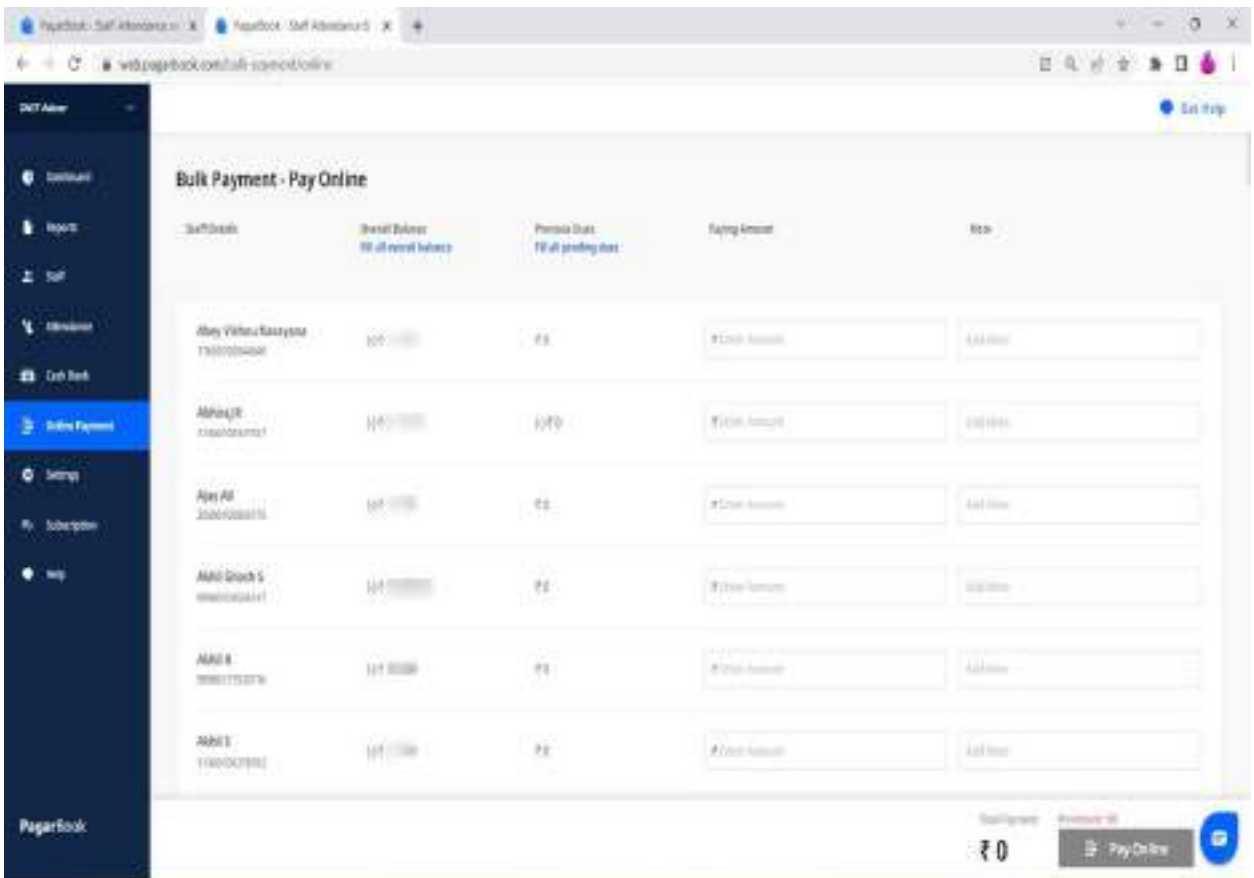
PagarBook - Staff Attendance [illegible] PagarBook - Staff Attendance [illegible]

web.pagarbook.com/bulk-payment/online

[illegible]

Get Help

Dashboard
Reports
Staff
Attendance
Cash Book
Online Payment
Settings
Subscription
Help

Bulk Payment - Pay Online

| Staff Details | Overall Balance Fill all overall balance | Previous Dues Fill all pending dues | Paying Amount | Note |
|---|---|---|---|---|
| Abey Vishnu Narayana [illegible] | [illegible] | ₹ 0 | ₹ Enter Amount | Add Note |
| Abhiraj R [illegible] | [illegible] | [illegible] | ₹ Enter Amount | Add Note |
| Ajas Ali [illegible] | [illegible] | ₹ 0 | ₹ Enter Amount | Add Note |
| Akhil Enoch S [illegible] | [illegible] | ₹ 0 | ₹ Enter Amount | Add Note |
| Akhil K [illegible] | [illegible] | ₹ 0 | ₹ Enter Amount | Add Note |
| Akhil S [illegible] | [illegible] | ₹ 0 | ₹ Enter Amount | Add Note |

PagarBook

Total Payment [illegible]
₹ 0
Pay Online